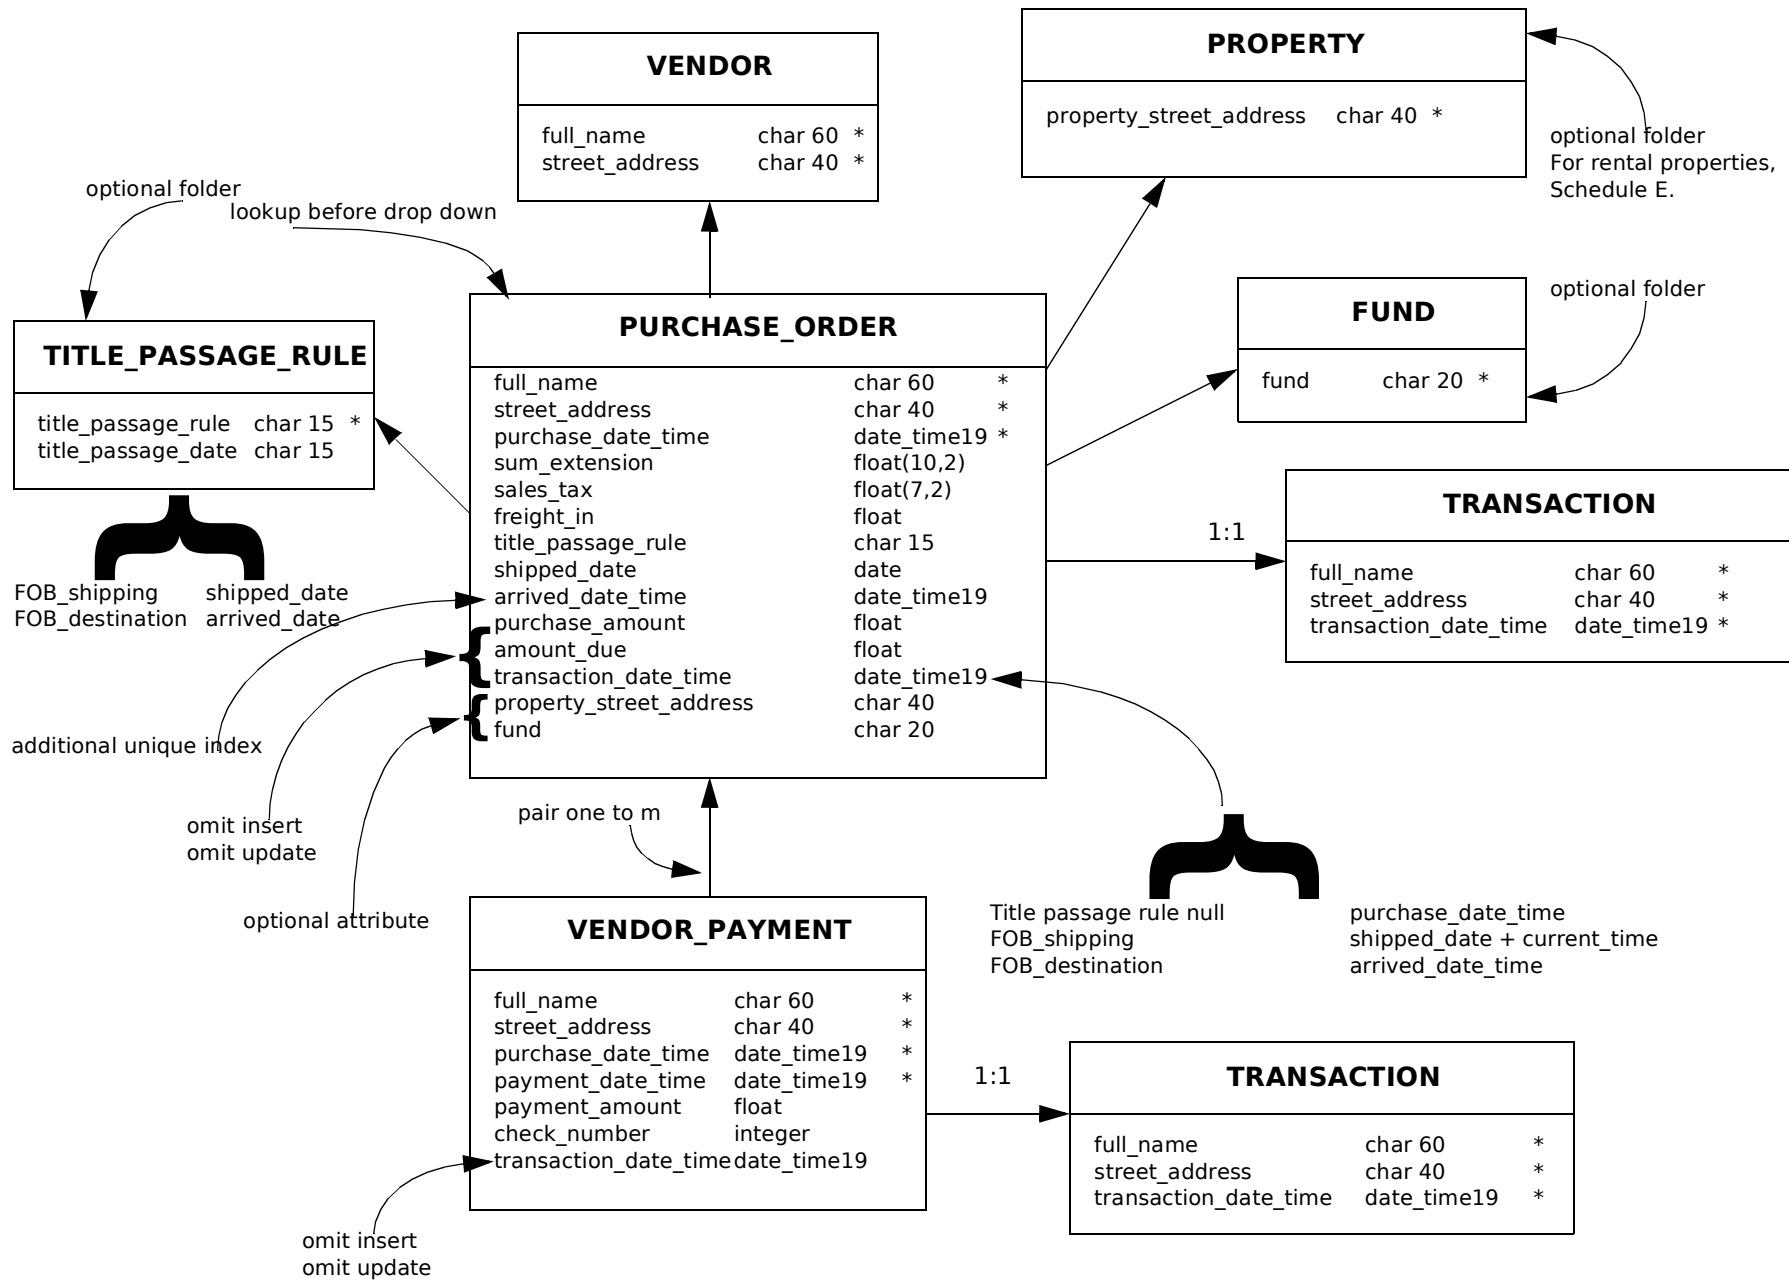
VENDOR

full_name char 60 *
street_address char 40 *

PROPERTY

property_street_address char 40 *

optional folder
For rental properties,
Schedule E.

optional folder

lookup before drop down

TITLE_PASSAGE_RULE

title_passage_rule char 15 *
title_passage_date char 15

FOB_shipping shipped_date
FOB_destination arrived_date

PURCHASE_ORDER

| | | |
|---|---|---|
| full_name | char 60 | * |
| street_address | char 40 | * |
| purchase_date_time | date_time19 | * |
| sum_extension | float(10,2) | |
| sales_tax | float(7,2) | |
| freight_in | float | |
| title_passage_rule | char 15 | |
| shipped_date | date | |
| arrived_date_time | date_time19 | |
| purchase_amount | float | |
| amount_due | float | |
| transaction_date_time | date_time19 | |
| property_street_address | char 40 | |
| fund | char 20 | |

FUND

fund char 20 *

optional folder

TRANSACTION

1:1

full_name char 60 *
street_address char 40 *
transaction_date_time date_time19 *

additional unique index

omit insert
omit update

optional attribute

pair one to m

VENDOR_PAYMENT

| | | |
|---|---|---|
| full_name | char 60 | * |
| street_address | char 40 | * |
| purchase_date_time | date_time19 | * |
| payment_date_time | date_time19 | * |
| payment_amount | float | |
| check_number | integer | |
| transaction_date_time | date_time19 | |

Title passage rule null
FOB_shipping
FOB_destination

purchase_date_time
shipped_date + current_time
arrived_date_time

1:1

TRANSACTION

full_name char 60 *
street_address char 40 *
transaction_date_time date_time19 *

omit insert
omit update